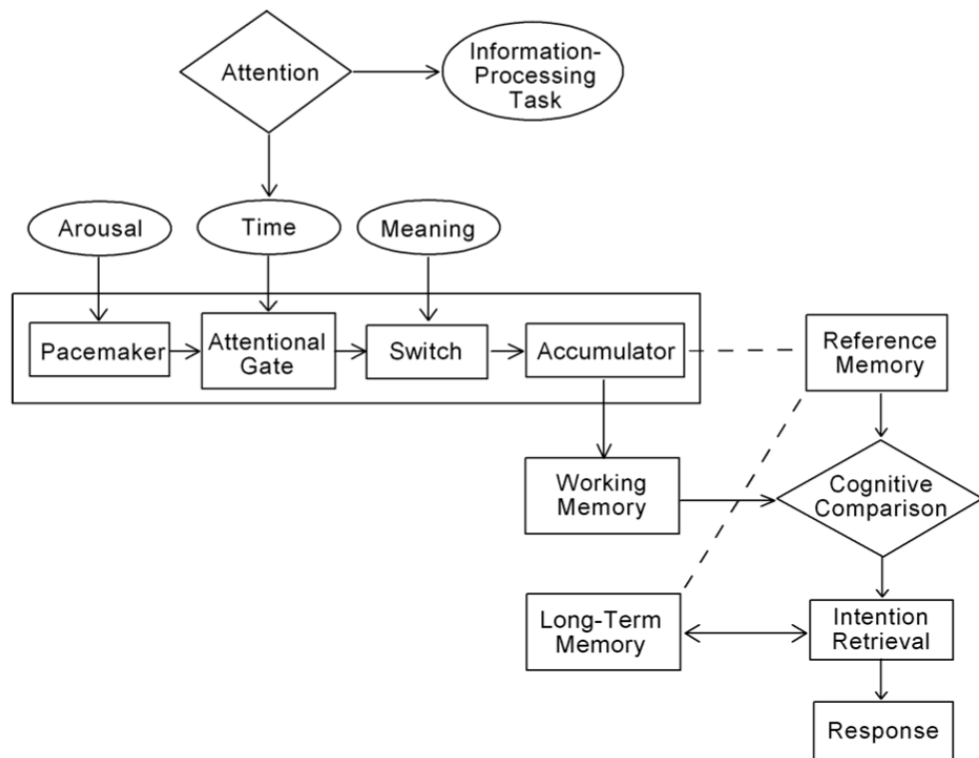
Attention

Information-Processing Task

Arousal

Time

Meaning

Pacemaker

Attentional Gate

Switch

Accumulator

Reference Memory

Working Memory

Cognitive Comparison

Long-Term Memory

Intention Retrieval

Response